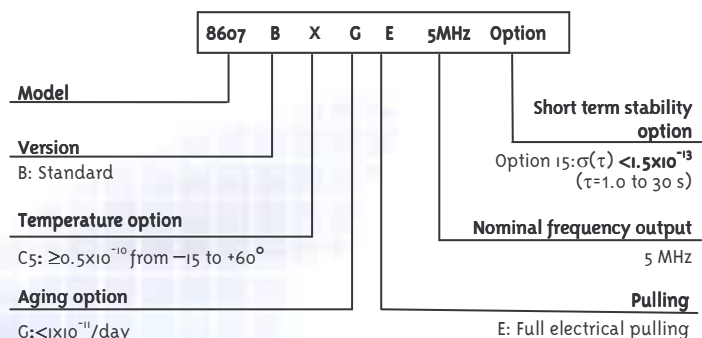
8607 B X G E 5MHz Option

Model

Version
B: Standard

Temperature option
C5: $\geq 0.5 \times 10^{-10}$ from −15 to +60°

Aging option
G: $<1 \times 10^{-11}$/day

Short term stability option
Option 15: $\sigma(\tau)$ $<1.5 \times 10^{-13}$ ($\tau$=1.0 to 30 s)

Nominal frequency output
5 MHz

Pulling
E: Full electrical pulling